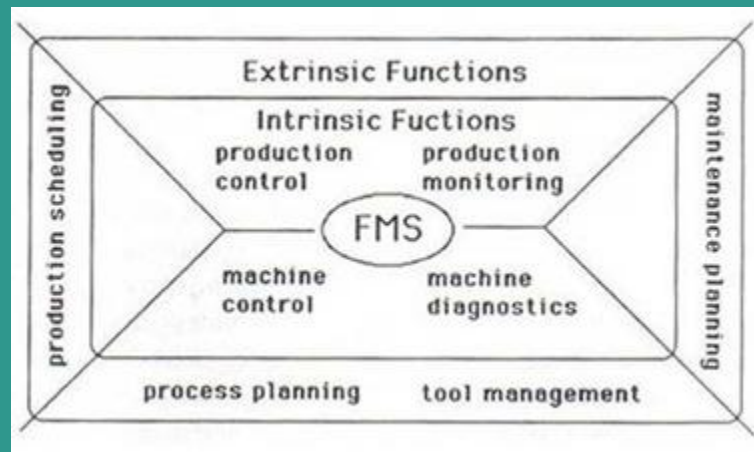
Extrinsic Functions

production scheduling

Intrinsic Fuctions

production control

production monitoring

FMS

machine control

machine diagnostics

maintenance planning

process planning

tool management